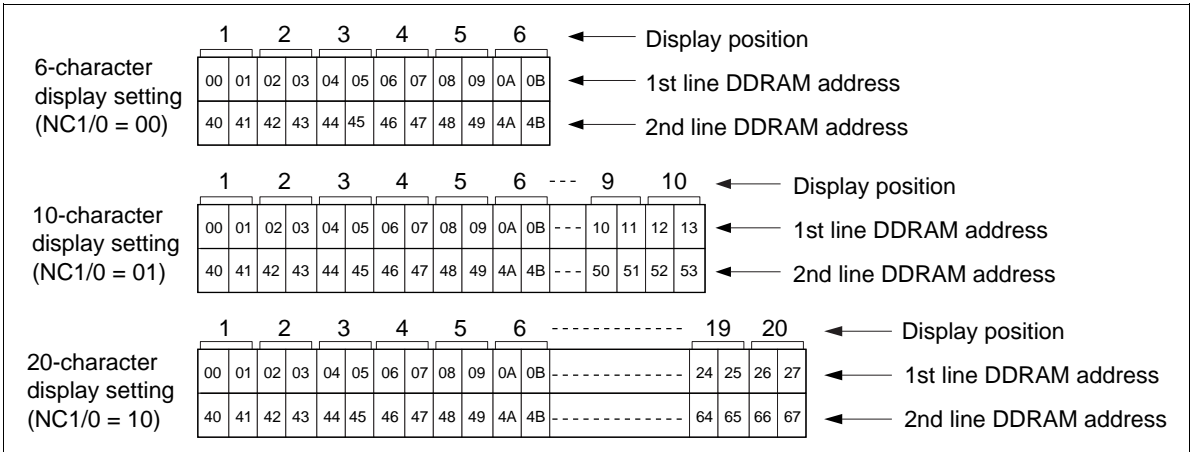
6-character display setting (NC1/0 = 00)

| 1 | | 2 | | 3 | | 4 | | 5 | | 6 | |
|---|---|---|---|---|---|---|---|---|---|---|---|
| 00 | 01 | 02 | 03 | 04 | 05 | 06 | 07 | 08 | 09 | 0A | 0B |
| 40 | 41 | 42 | 43 | 44 | 45 | 46 | 47 | 48 | 49 | 4A | 4B |

Display position
1st line DDRAM address
2nd line DDRAM address

10-character display setting (NC1/0 = 01)

| 1 | | 2 | | 3 | | 4 | | 5 | | 6 | | --- | 9 | | 10 | |
|---|---|---|---|---|---|---|---|---|---|---|---|---|---|---|---|---|
| 00 | 01 | 02 | 03 | 04 | 05 | 06 | 07 | 08 | 09 | 0A | 0B | --- | 10 | 11 | 12 | 13 |
| 40 | 41 | 42 | 43 | 44 | 45 | 46 | 47 | 48 | 49 | 4A | 4B | --- | 50 | 51 | 52 | 53 |

Display position
1st line DDRAM address
2nd line DDRAM address

20-character display setting (NC1/0 = 10)

| 1 | | 2 | | 3 | | 4 | | 5 | | 6 | | ------------ | 19 | | 20 | |
|---|---|---|---|---|---|---|---|---|---|---|---|---|---|---|---|---|
| 00 | 01 | 02 | 03 | 04 | 05 | 06 | 07 | 08 | 09 | 0A | 0B | ------------- | 24 | 25 | 26 | 27 |
| 40 | 41 | 42 | 43 | 44 | 45 | 46 | 47 | 48 | 49 | 4A | 4B | ------------- | 64 | 65 | 66 | 67 |

Display position
1st line DDRAM address
2nd line DDRAM address